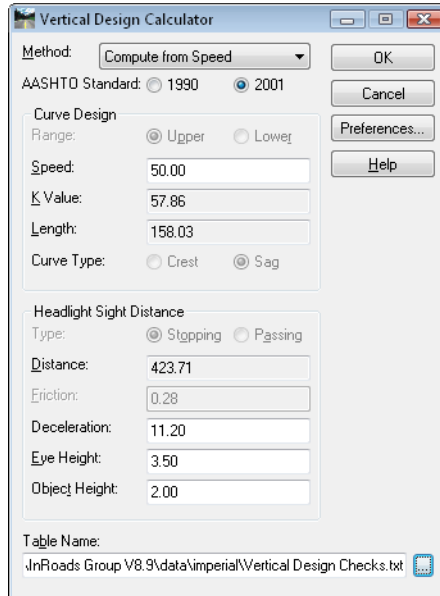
Vertical Design Calculator

Method: Compute from Speed

AASHTO Standard: 1990 2001

OK

Cancel

Preferences...

Help

Curve Design

Range: Upper Lower

Speed: 50.00

K Value: 57.86

Length: 158.03

Curve Type: Crest Sag

Headlight Sight Distance

Type: Stopping Passing

Distance: 423.71

Friction: 0.28

Deceleration: 11.20

Eye Height: 3.50

Object Height: 2.00

Table Name:

.InRoads Group V8.9\data\imperial\Vertical Design Checks.txt